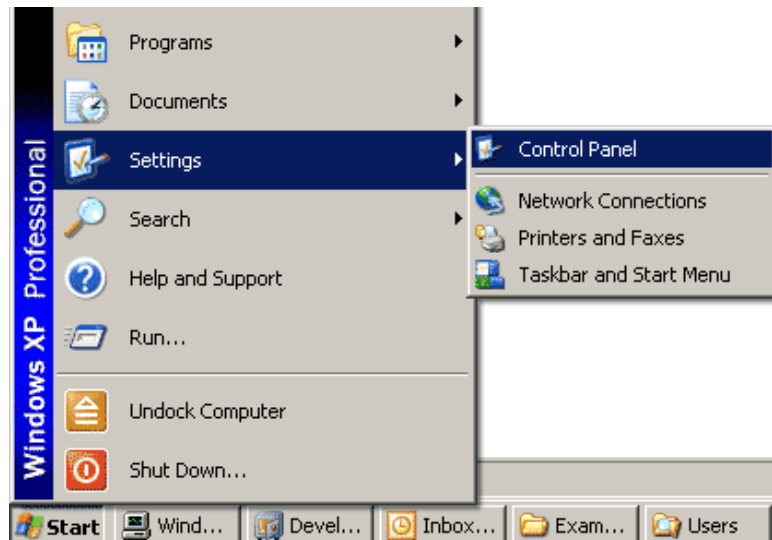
Windows XP Professional

Programs
Documents
Settings
Search
Help and Support
Run...
Undock Computer
Shut Down...

Control Panel
Network Connections
Printers and Faxes
Taskbar and Start Menu

Start
Wind...
Devel...
Inbox...
Exam...
Users